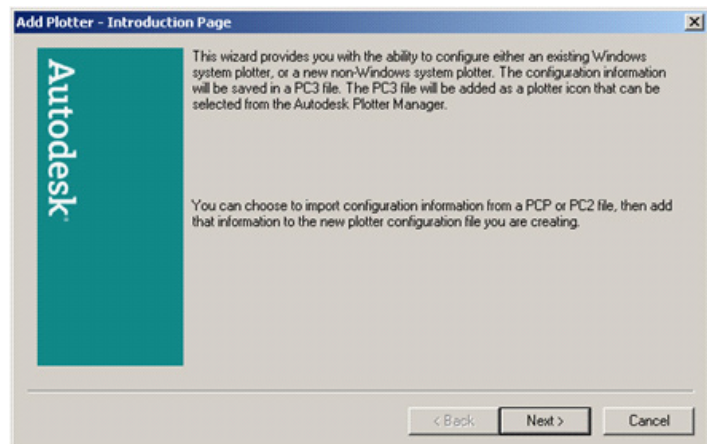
Add Plotter - Introduction Page

Autodesk

This wizard provides you with the ability to configure either an existing Windows system plotter, or a new non-Windows system plotter. The configuration information will be saved in a PC3 file. The PC3 file will be added as a plotter icon that can be selected from the Autodesk Plotter Manager.

You can choose to import configuration information from a PCP or PC2 file, then add that information to the new plotter configuration file you are creating.

< Back
Next >
Cancel